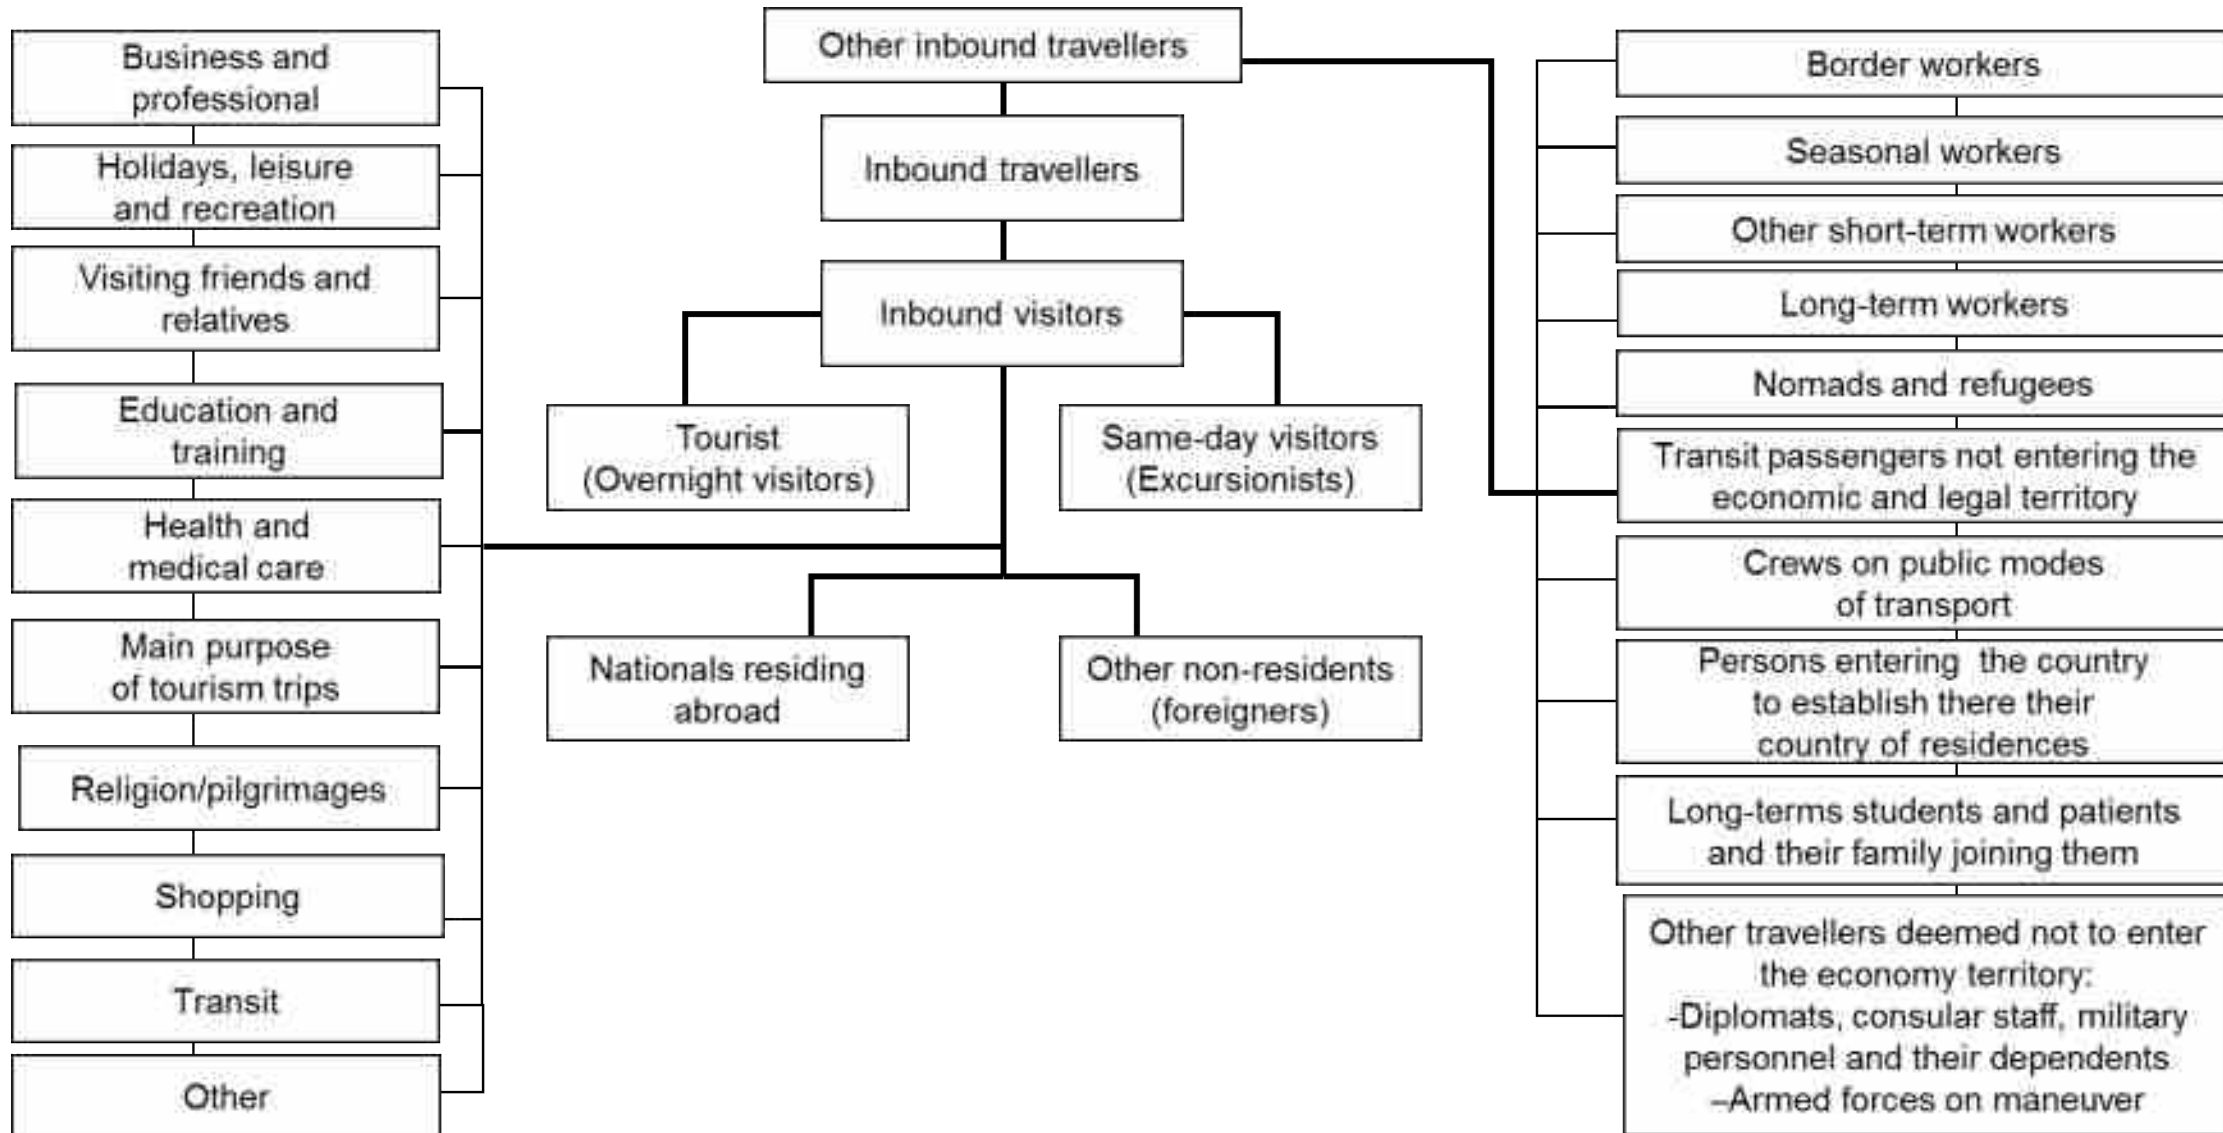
Business and professional

Holidays, leisure and recreation

Visiting friends and relatives

Education and training

Health and medical care

Main purpose of tourism trips

Religion/pilgrimages

Shopping

Transit

Other

Other inbound travellers

Inbound travellers

Inbound visitors

Tourist (Overnight visitors)

Same-day visitors (Excursionists)

Nationals residing abroad

Other non-residents (foreigners)

Border workers

Seasonal workers

Other short-term workers

Long-term workers

Nomads and refugees

Transit passengers not entering the economic and legal territory

Crews on public modes of transport

Persons entering the country to establish there their country of residences

Long-terms students and patients and their family joining them

Other travellers deemed not to enter the economy territory:
-Diplomats, consular staff, military personnel and their dependents
–Armed forces on maneuver